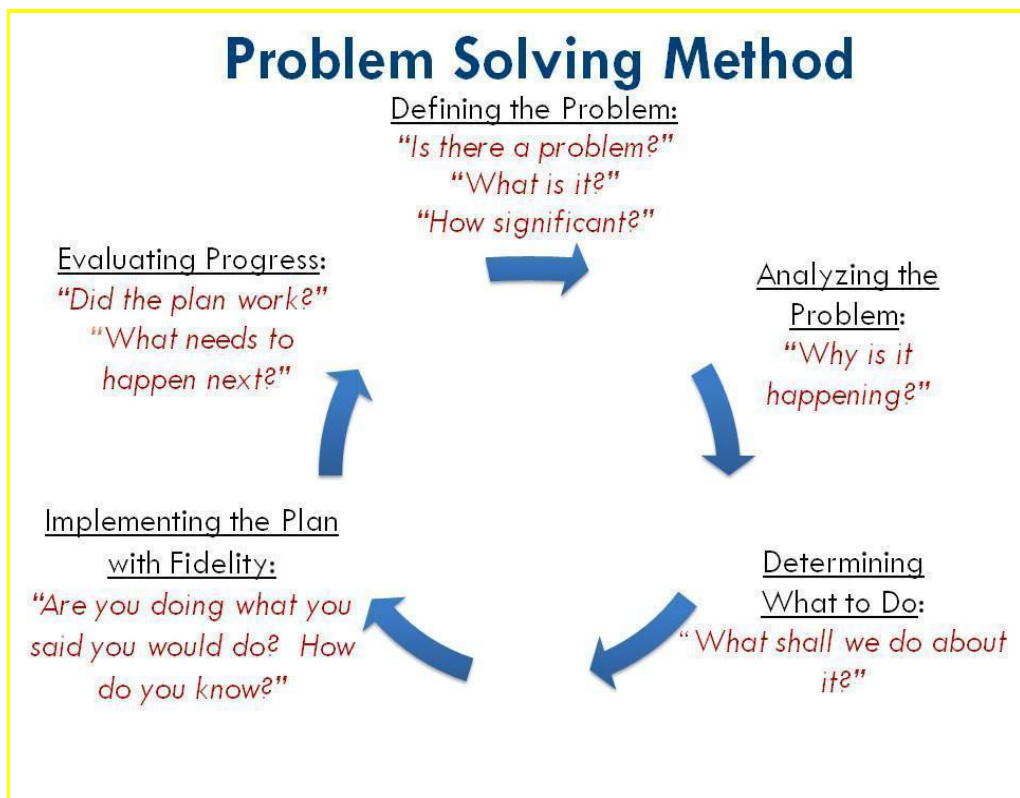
Problem Solving Method

Defining the Problem:
"Is there a problem?"
"What is it?"
"How significant?"

Analyzing the Problem:
"Why is it happening?"

Determining What to Do:
"What shall we do about it?"

Implementing the Plan with Fidelity:
"Are you doing what you said you would do? How do you know?"

Evaluating Progress:
"Did the plan work?"
"What needs to happen next?"